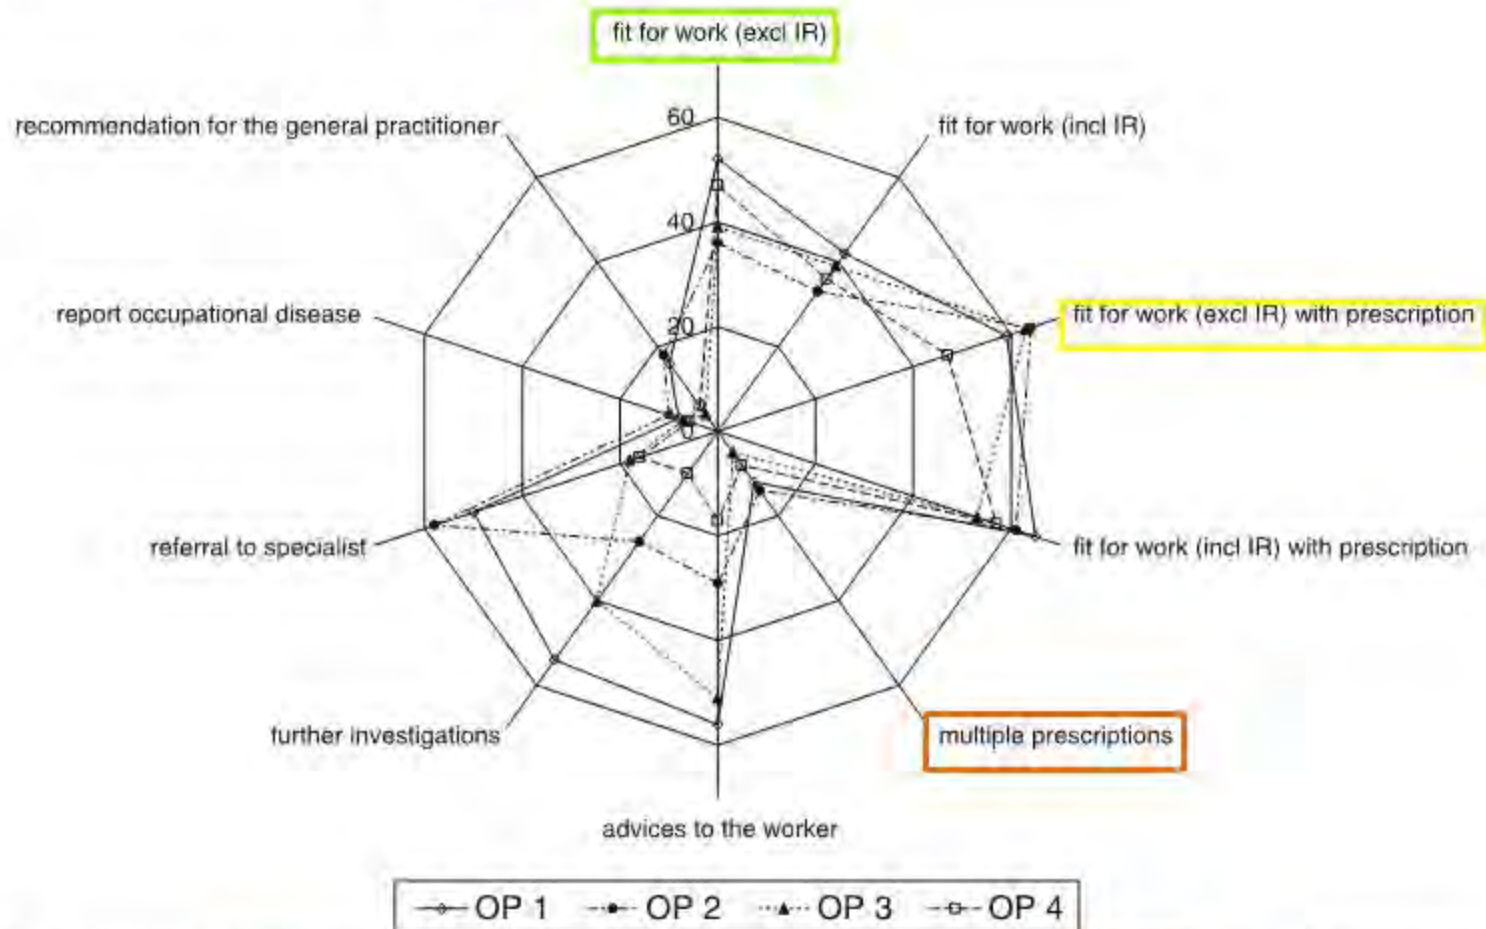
fit for work (excl IR)

recommendation for the general practitioner

60

fit for work (incl IR)

40

report occupational disease

20

fit for work (excl IR) with prescription

0

referral to specialist

fit for work (incl IR) with prescription

further investigations

multiple prescriptions

advices to the worker

OP 1 OP 2 OP 3 OP 4